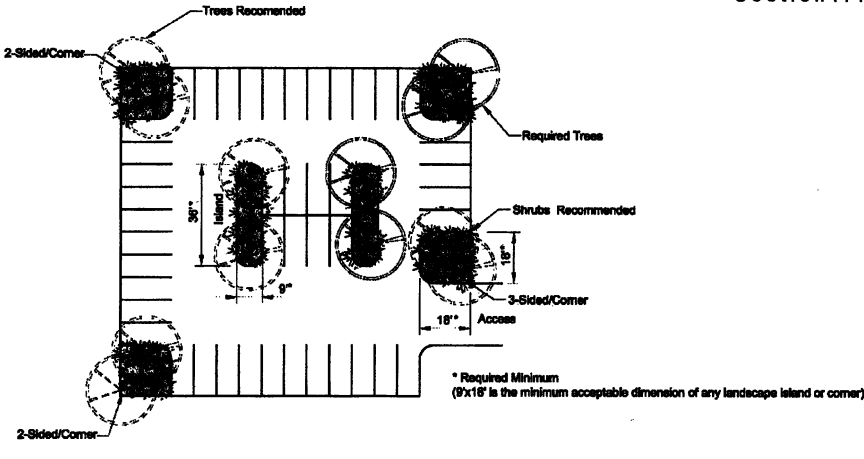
Trees Recomended

2-Sided/Corner

Required Trees

36"*

Island

9"*

Shrubs Recommended

18"*

3-Sided/Corner

18"*

Access

2-Sided/Corner

* Required Minimum
(9'x18' is the minimum acceptable dimension of any landscape island or corner)